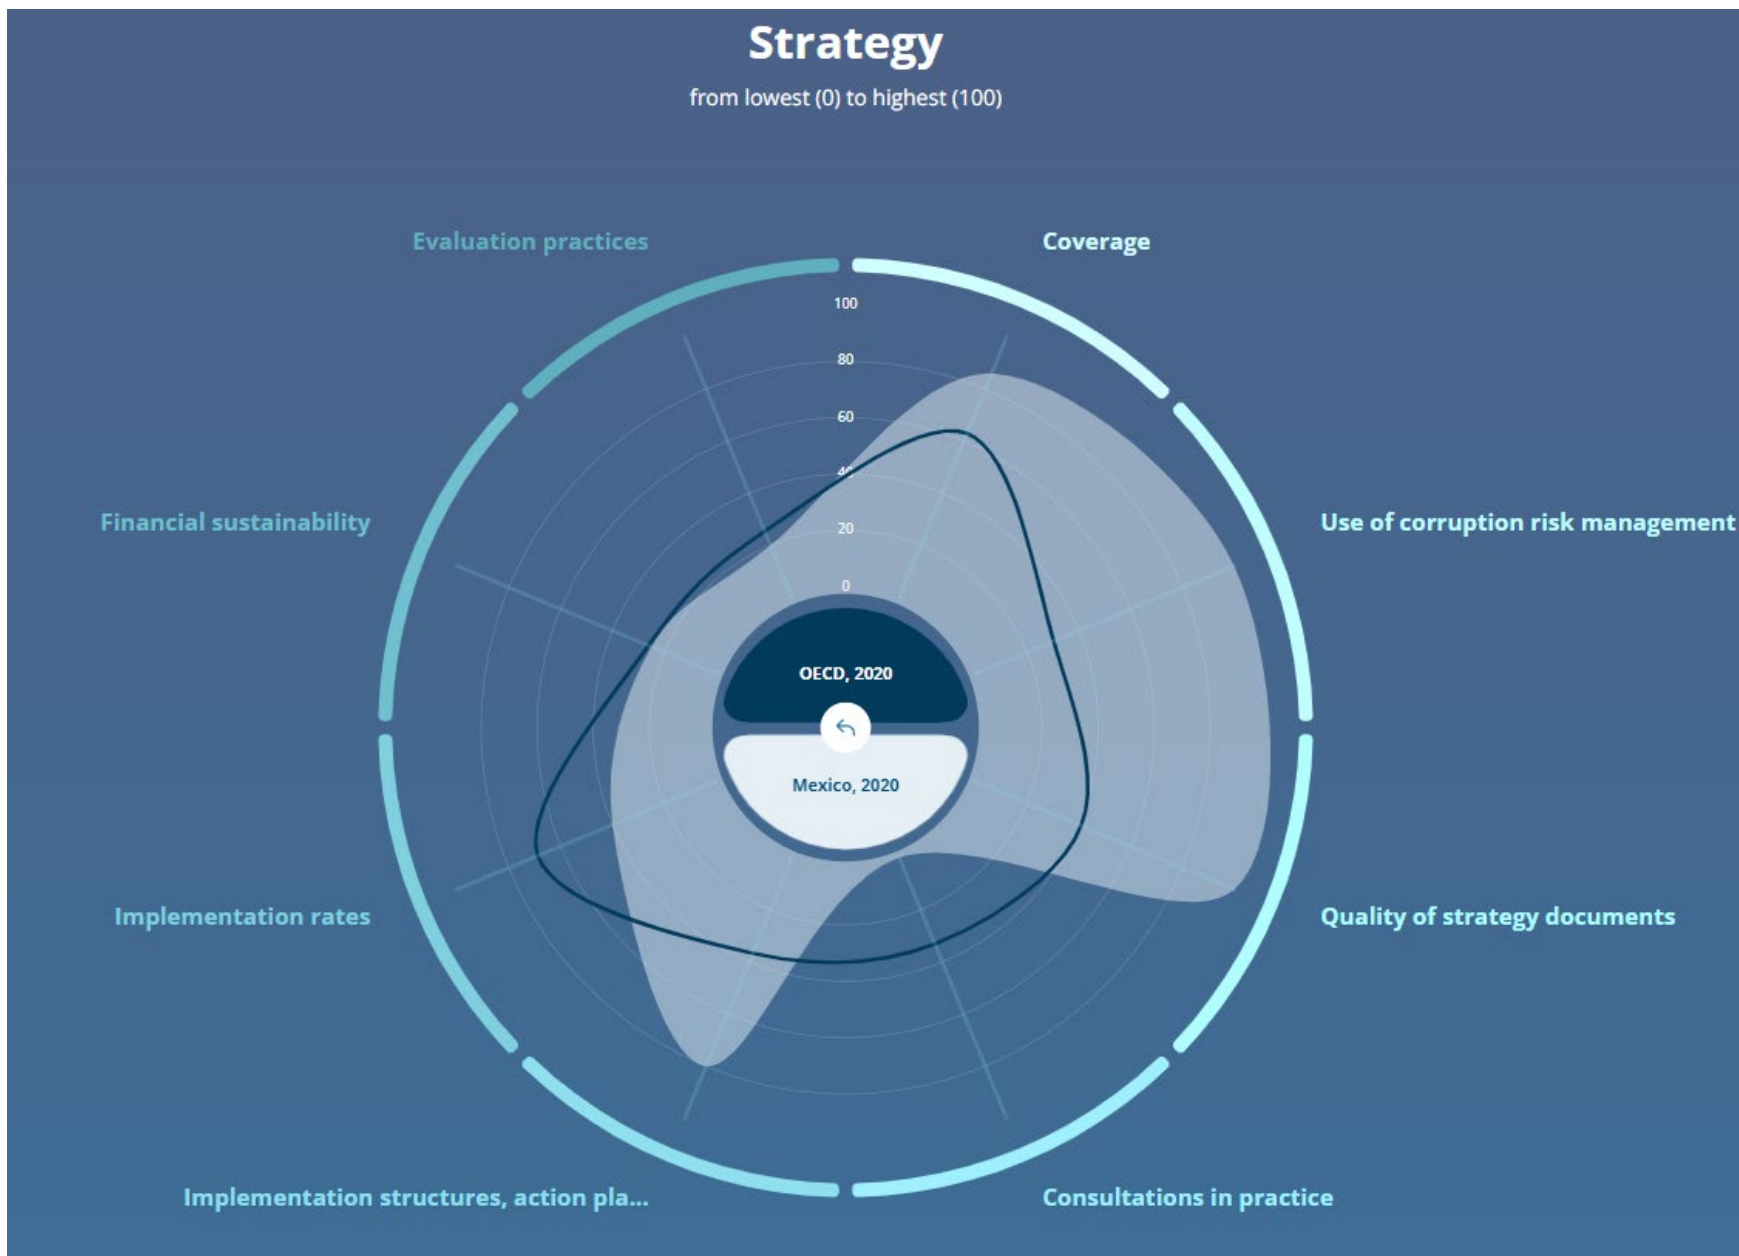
Strategy
from lowest (0) to highest (100)

Evaluation practices

Coverage

100
80
60
40
20
0

Financial sustainability

Use of corruption risk management

OECD, 2020

Mexico, 2020

Implementation rates

Quality of strategy documents

Implementation structures, action pla...

Consultations in practice